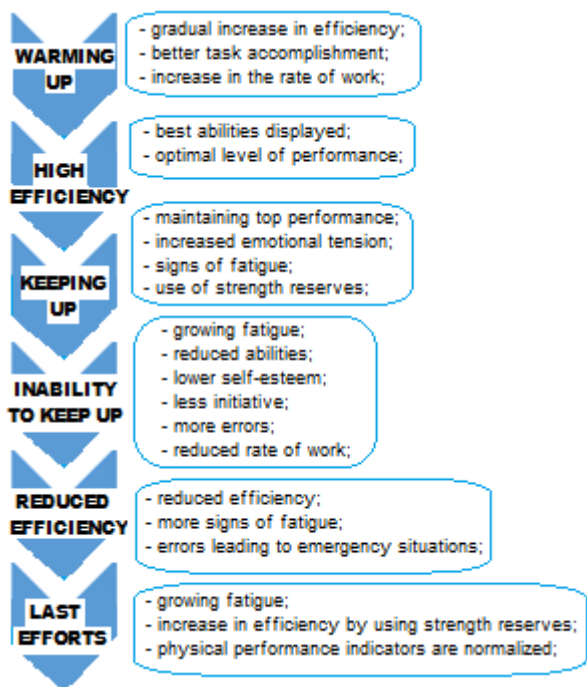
WARMING UP

- gradual increase in efficiency;
- better task accomplishment;
- increase in the rate of work;

HIGH EFFICIENCY

- best abilities displayed;
- optimal level of performance;

KEEPING UP

- maintaining top performance;
- increased emotional tension;
- signs of fatigue;
- use of strength reserves;

INABILITY TO KEEP UP

- growing fatigue;
- reduced abilities;
- lower self-esteem;
- less initiative;
- more errors;
- reduced rate of work;

REDUCED EFFICIENCY

- reduced efficiency;
- more signs of fatigue;
- errors leading to emergency situations;

LAST EFFORTS

- growing fatigue;
- increase in efficiency by using strength reserves;
- physical performance indicators are normalized;